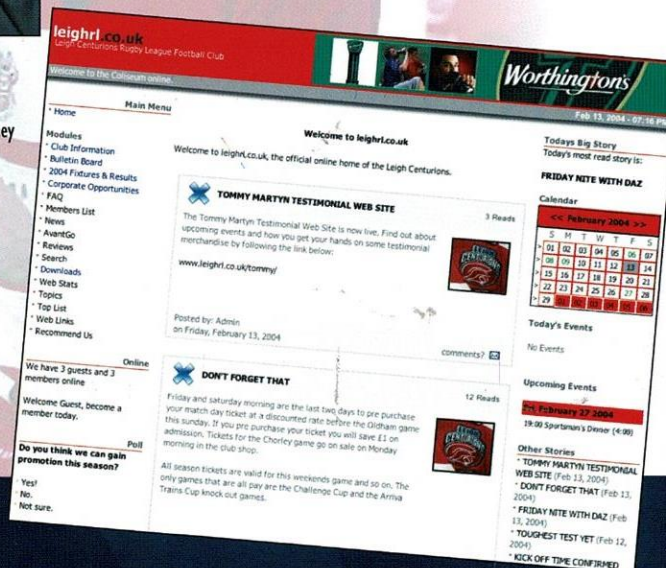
leighrl.co.uk
Leigh Centurions Rugby League Football Club

Welcome to the Coliseum online

Worthingtons

Feb 13, 2004 - 07:16 PM

Main Menu
* Home

Modules
* Club Information
* Bulletin Board
* 2004 Fixtures & Results
* Corporate Opportunities
* FAQ
* Members List
* News
* AvantGo
* Reviews
* Search
* Downloads
* Web Stats
* Topics
* Top List
* Web Links
* Recommend Us

Online
We have 3 guests and 3 members online

Welcome Guest, become a member today.

Poll
Do you think we can gain promotion this season?

Yes!
No.
Not sure.

Welcome to leighrl.co.uk

Welcome to leighrl.co.uk, the official online home of the Leigh Centurions.

TOMMY MARTYN TESTIMONIAL WEB SITE

3 Reads

The Tommy Martyn Testimonial Web Site is now live. Find out about upcoming events and how you get your hands on some testimonial merchandise by following the link below:

www.leighrl.co.uk/tommy/

Posted by: Admin
on Friday, February 13, 2004

comments?

DON'T FORGET THAT

12 Reads

Friday and saturday morning are the last two days to pre purchase your match day ticket at a discounted rate before the Oldham game this sunday. If you pre purchase your ticket you will save £1 on admission. Tickets for the Chorley game go on sale on Monday morning in the club shop.

All season tickets are valid for this weekends game and so on. The only games that are all pay are the Challenge Cup and the Arriva Trains Cup knock out games.

Todays Big Story
Today's most read story is:

FRIDAY NITE WITH DAZ

Calendar

<< February 2004 >>

| S | M | T | W | T | F | S |
|---|---|---|---|---|---|---|
| 01 | 02 | 03 | 04 | 05 | 06 | 07 |
| 08 | 09 | 10 | 11 | 12 | 13 | 14 |
| 15 | 16 | 17 | 18 | 19 | 20 | 21 |
| 22 | 23 | 24 | 25 | 26 | 27 | 28 |
| 29 | 01 | 02 | 03 | 04 | 05 | 06 |

Today's Events

No Events

Upcoming Events

Fri, February 27 2004

19:00 Sportsman's Dinner (4:00)

Other Stories
* TOMMY MARTYN TESTIMONIAL WEB SITE (Feb 13, 2004)
* DON'T FORGET THAT (Feb 13, 2004)
* FRIDAY NITE WITH DAZ (Feb 13, 2004)
* TOUGHEST TEST YET (Feb 12, 2004)
* KICK OFF TIME CONFIRMED